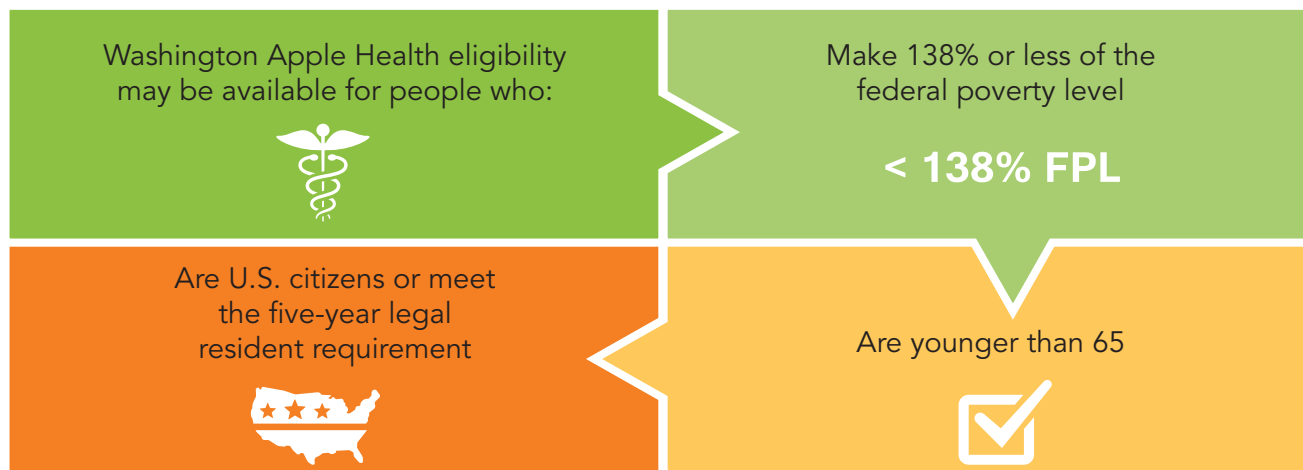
Washington Apple Health eligibility may be available for people who:

Make 138% or less of the federal poverty level

< 138% FPL

Are U.S. citizens or meet the five-year legal resident requirement

Are younger than 65